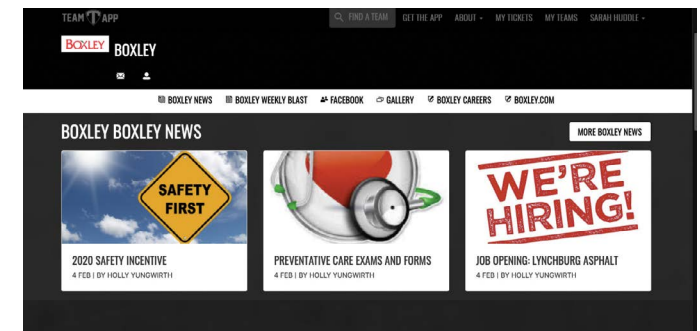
TEAM APP

FIND A TEAM GET THE APP ABOUT MY TICKETS MY TEAMS SARAH HUDDLE

BOXLEY BOXLEY

BOXLEY NEWS BOXLEY WEEKLY BLAST FACEBOOK GALLERY BOXLEY CAREERS BOXLEY.COM

BOXLEY BOXLEY NEWS

MORE BOXLEY NEWS

SAFETY FIRST

2020 SAFETY INCENTIVE
4 FEB | BY HOLLY YUNGWIRTH

PREVENTATIVE CARE EXAMS AND FORMS
4 FEB | BY HOLLY YUNGWIRTH

WE'RE HIRING!

JOB OPENING: LYNCHBURG ASPHALT
4 FEB | BY HOLLY YUNGWIRTH